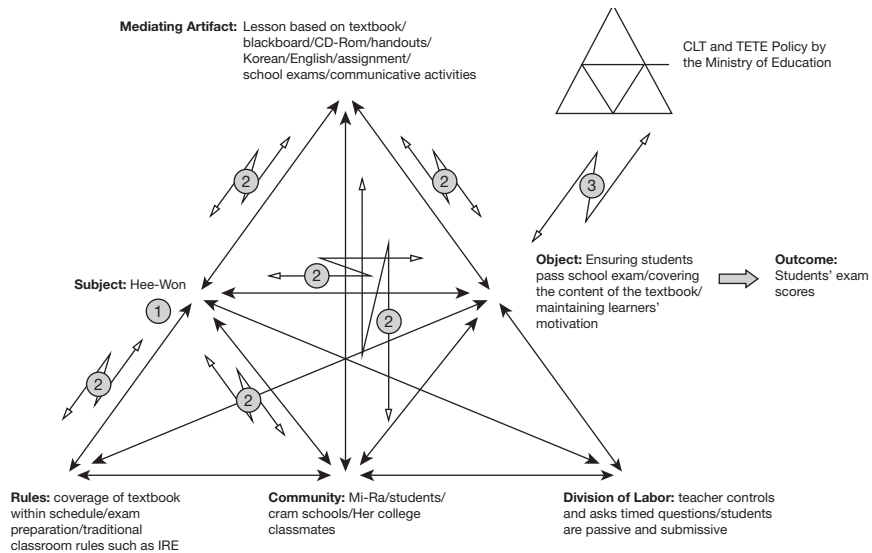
**Mediating Artifact:** Lesson based on textbook/ blackboard/CD-Rom/handouts/ Korean/English/assignment/ school exams/communicative activities

CLT and TETE Policy by the Ministry of Education

2

2

3

2

Subject: Hee-Won

1

2

**Object:** Ensuring students pass school exam/covering the content of the textbook/ maintaining learners' motivation

**Outcome:** Students' exam scores

2

2

**Rules:** coverage of textbook within schedule/exam preparation/traditional classroom rules such as IRE

**Community:** Mi-Ra/students/ cram schools/Her college classmates

**Division of Labor:** teacher controls and asks timed questions/students are passive and submissive